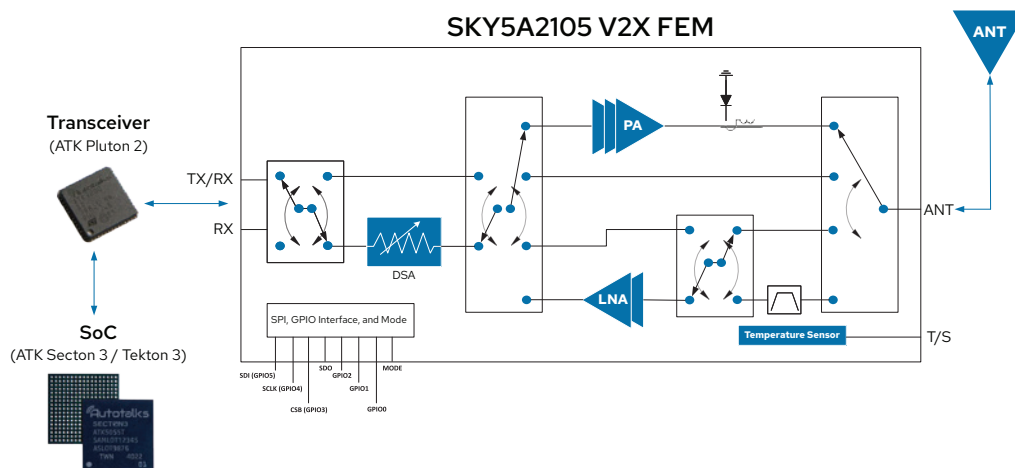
SKY5A2105 V2X FEM

ANT

Transceiver
(ATK Pluton 2)

SoC
(ATK Secton 3 / Tekton 3)

Autotalks
SECTON3

TX/RX

RX

DSA

PA

LNA

ANT

Temperature Sensor

T/S

SPI, GPIO Interface, and Mode

SDI (GPIO5)
SCLK (GPIO4)
CSB (GPIO3)
SDO
GPIO2
GPIO1
GPIO0
MODE